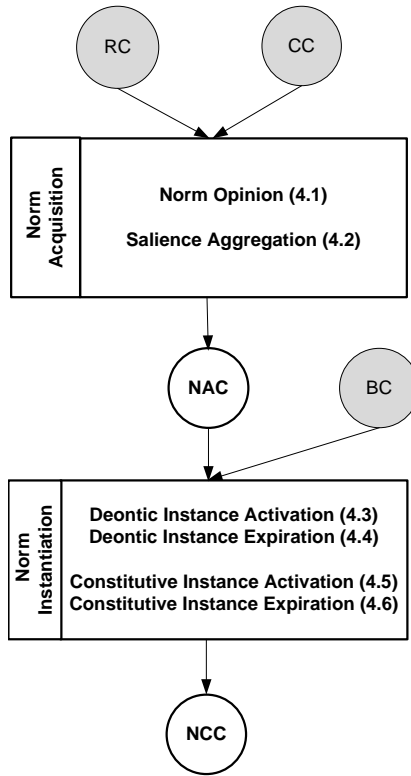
RC

CC

Norm Acquisition

Norm Opinion (4.1)

Salience Aggregation (4.2)

NAC

BC

Norm Instantiation

Deontic Instance Activation (4.3)
Deontic Instance Expiration (4.4)

Constitutive Instance Activation (4.5)
Constitutive Instance Expiration (4.6)

NCC